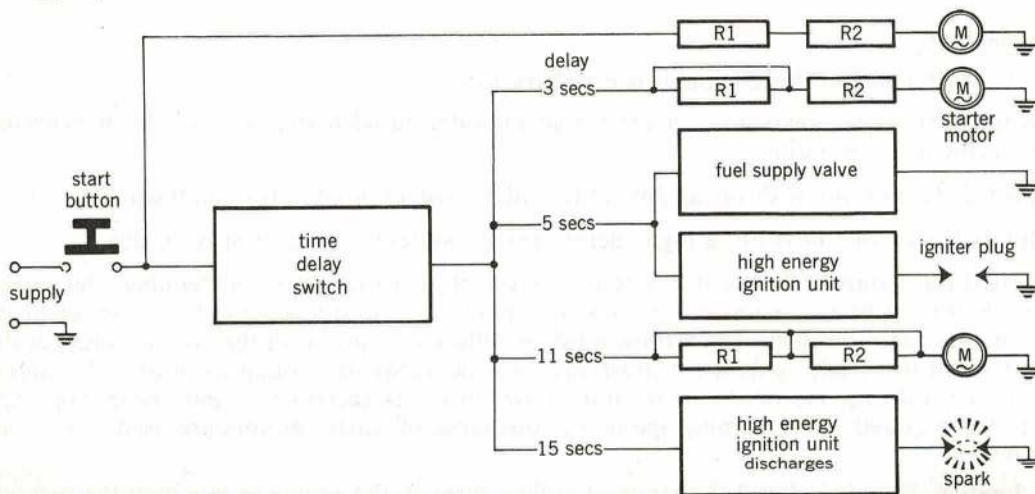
R1
R2
M
delay
3 secs
R1
R2
M
starter motor
start button
fuel supply valve
time delay switch
5 secs
high energy ignition unit
igniter plug
supply
11 secs
R1
R2
M
15 secs
high energy ignition unit discharges
spark